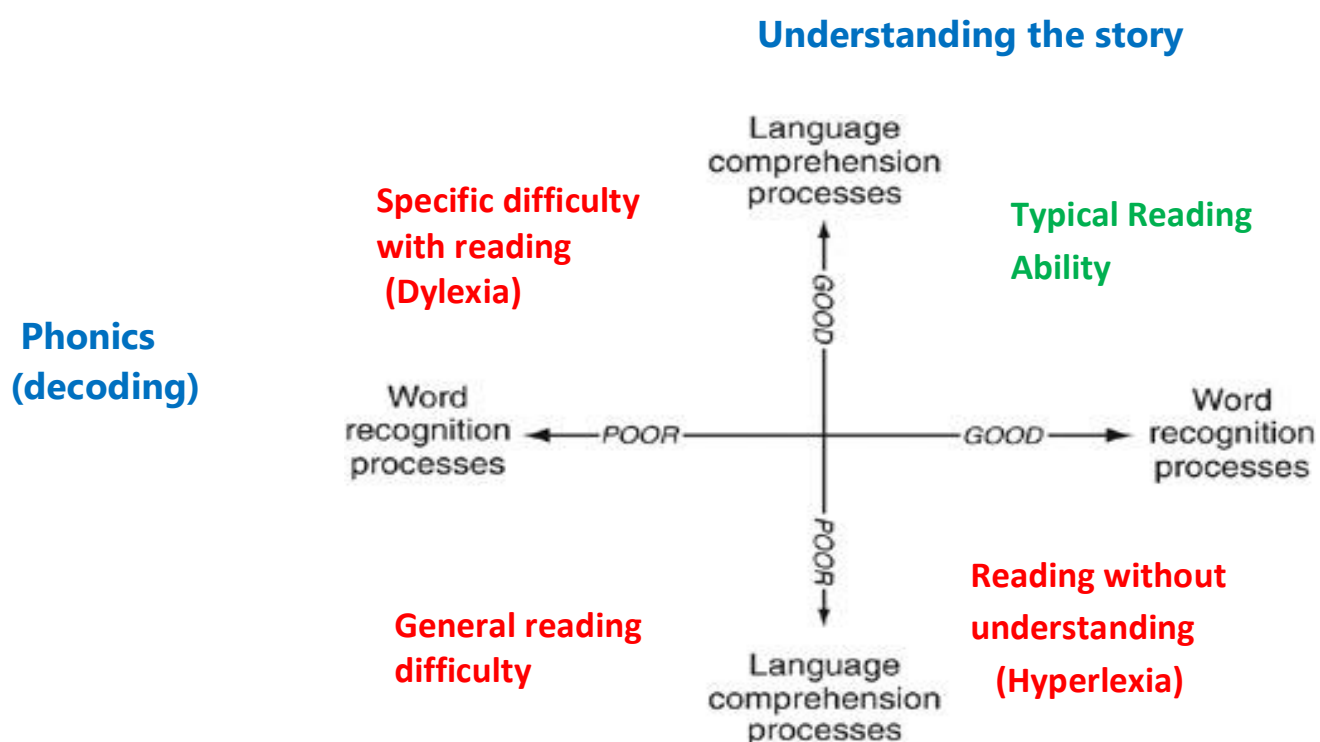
Understanding the story

Language comprehension processes

Specific difficulty with reading (Dylexia)

Typical Reading Ability

Phonics (decoding)

GOOD

Word recognition processes

POOR

GOOD

Word recognition processes

POOR

Reading without understanding (Hyperlexia)

General reading difficulty

Language comprehension processes